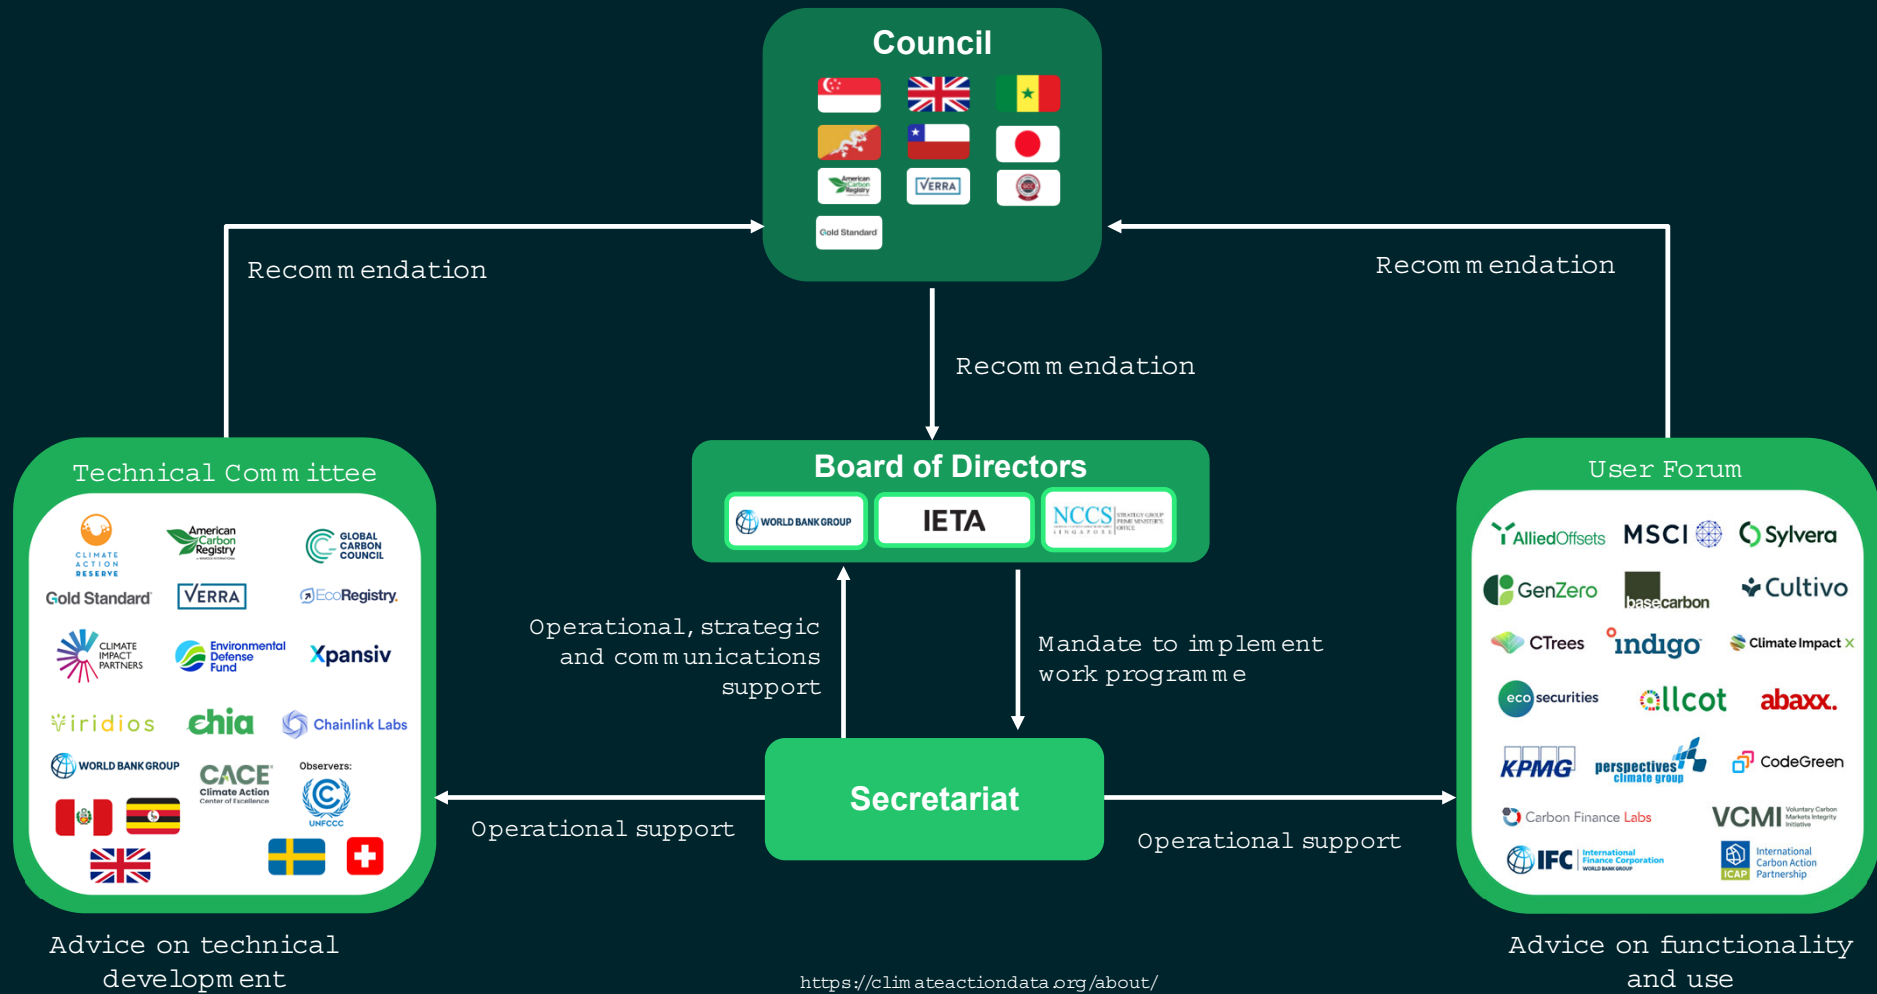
Council

American Carbon Registry

VERRA

Gold Standard

Recommendation

Recommendation

Recommendation

Technical Committee

CLIMATE ACTION RESERVE

American Carbon Registry

GLOBAL CARBON COUNCIL

Gold Standard

VERRA

EcoRegistry

CLIMATE IMPACT PARTNERS

Environmental Defense Fund

Xpansiv

viridios

chia

Chainlink Labs

WORLD BANK GROUP

CACE Climate Action Center of Excellence

Observers:

UNFCCC

Board of Directors

WORLD BANK GROUP

IETA

NCCS STRATEGY GROUP PRIME MINISTER'S OFFICE SINGAPORE

Operational, strategic and communications support

Mandate to implement work programme

Secretariat

Operational support

Operational support

User Forum

AlliedOffsets

MSCI

Sylvera

GenZero

basecarbon

Cultivo

CTrees

indigo

Climate Impact X

eco securities

allcot

abaxx.

KPMG

perspectives climate group

CodeGreen

Carbon Finance Labs

VCMI Voluntary Carbon Markets Integrity Initiative

IFC International Finance Corporation WORLD BANK GROUP

ICAP International Carbon Action Partnership

Advice on technical development

https://climateactiondata.org/about/

Advice on functionality and use